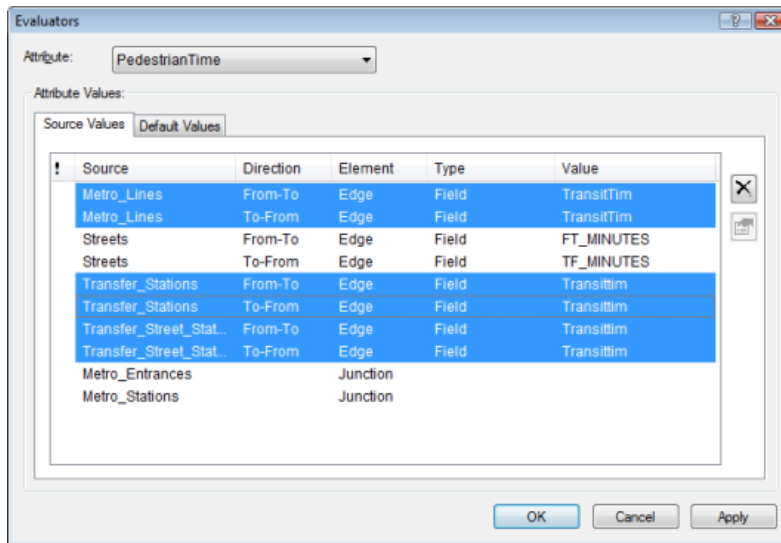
Evaluators

Attribute: PedestrianTime

Attribute Values:

Source Values | Default Values

| ! | Source | Direction | Element | Type | Value |
|---|---|---|---|---|---|
| | Metro_Lines | From-To | Edge | Field | TransitTim |
| | Metro_Lines | To-From | Edge | Field | TransitTim |
| | Streets | From-To | Edge | Field | FT_MINUTES |
| | Streets | To-From | Edge | Field | TF_MINUTES |
| | Transfer_Stations | From-To | Edge | Field | Transittim |
| | Transfer_Stations | To-From | Edge | Field | Transittim |
| | Transfer_Street_Stat... | From-To | Edge | Field | Transittim |
| | Transfer_Street_Stat... | To-From | Edge | Field | Transittim |
| | Metro_Entrances | | Junction | | |
| | Metro_Stations | | Junction | | |

OK Cancel Apply